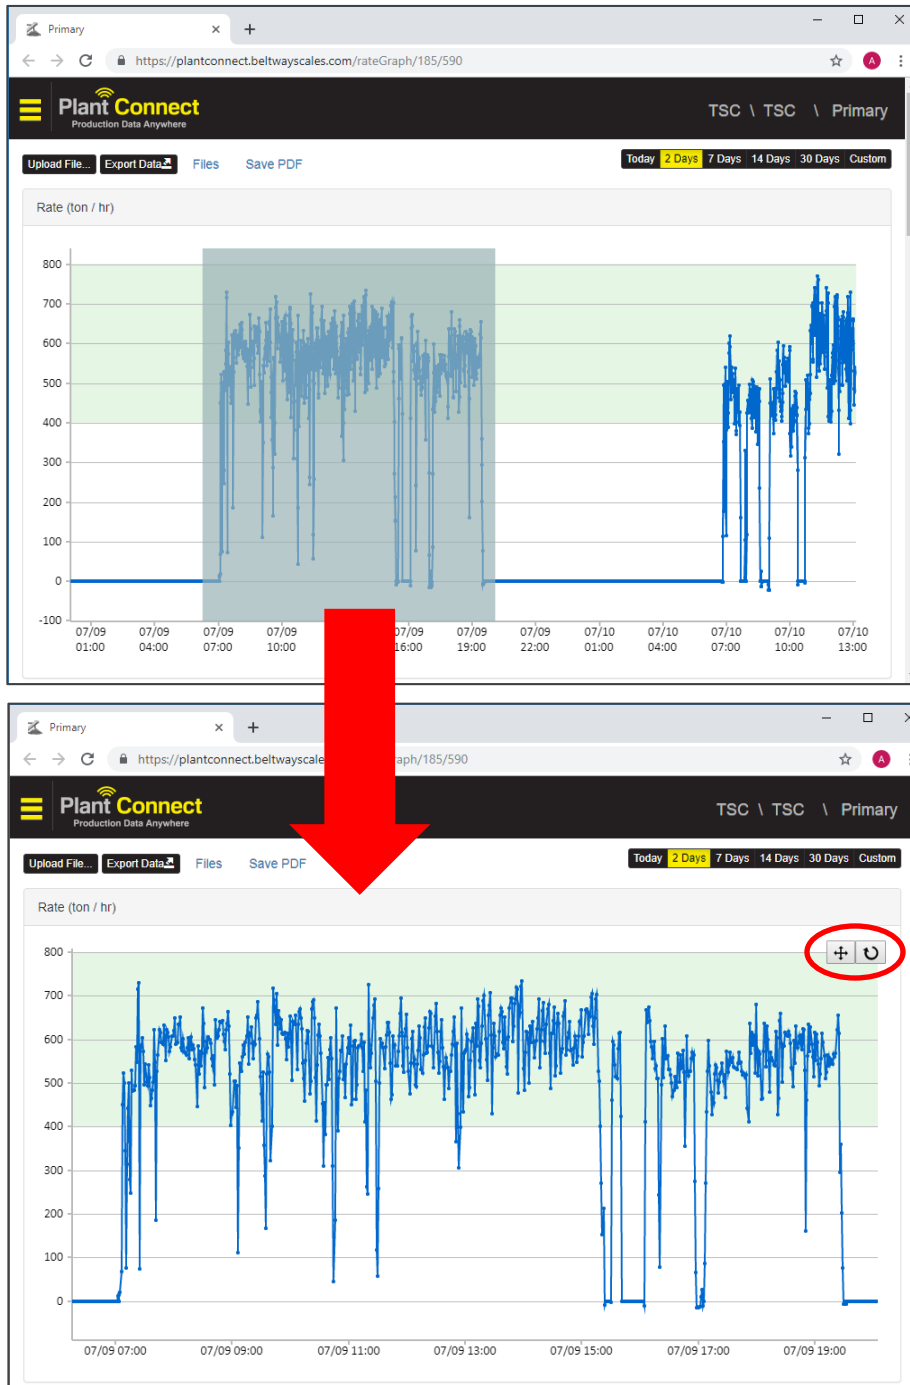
Primary ×  +

https://plantconnect.beltwayscales.com/rateGraph/185/590

A

Plant Connect
Production Data Anywhere

TSC \ TSC \ Primary

Upload File... Export Data Files Save PDF

Today 2 Days 7 Days 14 Days 30 Days Custom

Rate (ton / hr)

800
700
600
500
400
300
200
100
0
-100

07/09 01:00
07/09 04:00
07/09 07:00
07/09 10:00
07/09 16:00
07/09 19:00
07/09 22:00
07/10 01:00
07/10 04:00
07/10 07:00
07/10 10:00
07/10 13:00

Primary ×  +

https://plantconnect.beltwayscale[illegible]aph/185/590

A

Plant Connect
Production Data Anywhere

TSC \ TSC \ Primary

Upload File... Export Data Files Save PDF

Today 2 Days 7 Days 14 Days 30 Days Custom

Rate (ton / hr)

800
700
600
500
400
300
200
100
0

07/09 07:00
07/09 09:00
07/09 11:00
07/09 13:00
07/09 15:00
07/09 17:00
07/09 19:00